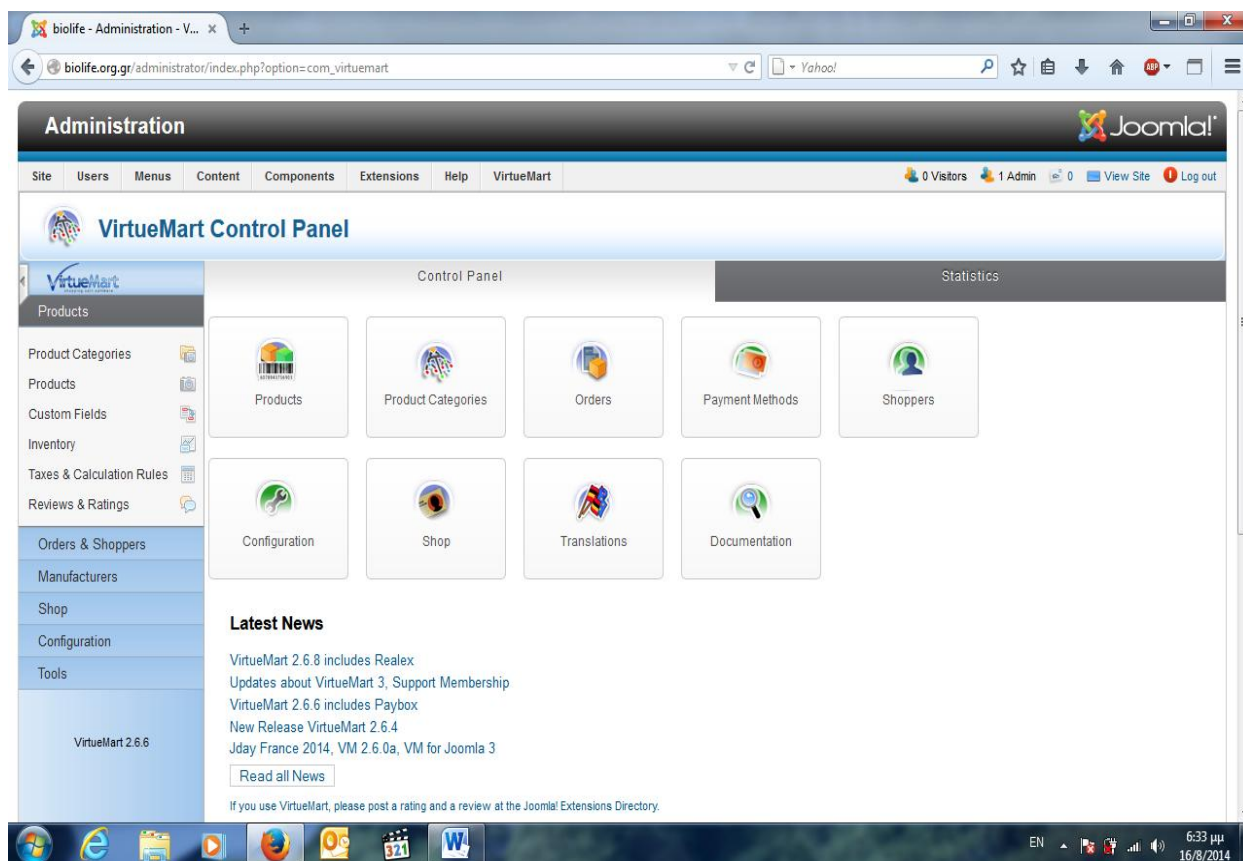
biolife - Administration - V... ×
+
biolife.org.gr/administrator/index.php?option=com_virtuemart
Yahoo!

Administration
Joomla!

Site Users Menus Content Components Extensions Help VirtueMart
0 Visitors 1 Admin 0 View Site Log out

VirtueMart Control Panel

VirtueMart
Products
Product Categories
Products
Custom Fields
Inventory
Taxes & Calculation Rules
Reviews & Ratings
Orders & Shoppers
Manufacturers
Shop
Configuration
Tools

VirtueMart 2.6.6

Control Panel
Statistics

Products
Product Categories
Orders
Payment Methods
Shoppers
Configuration
Shop
Translations
Documentation

Latest News
VirtueMart 2.6.8 includes Realex
Updates about VirtueMart 3, Support Membership
VirtueMart 2.6.6 includes Paybox
New Release VirtueMart 2.6.4
Jday France 2014, VM 2.6.0a, VM for Joomla 3
Read all News
If you use VirtueMart, please post a rating and a review at the Joomla! Extensions Directory.

EN
6:33 μμ
16/8/2014